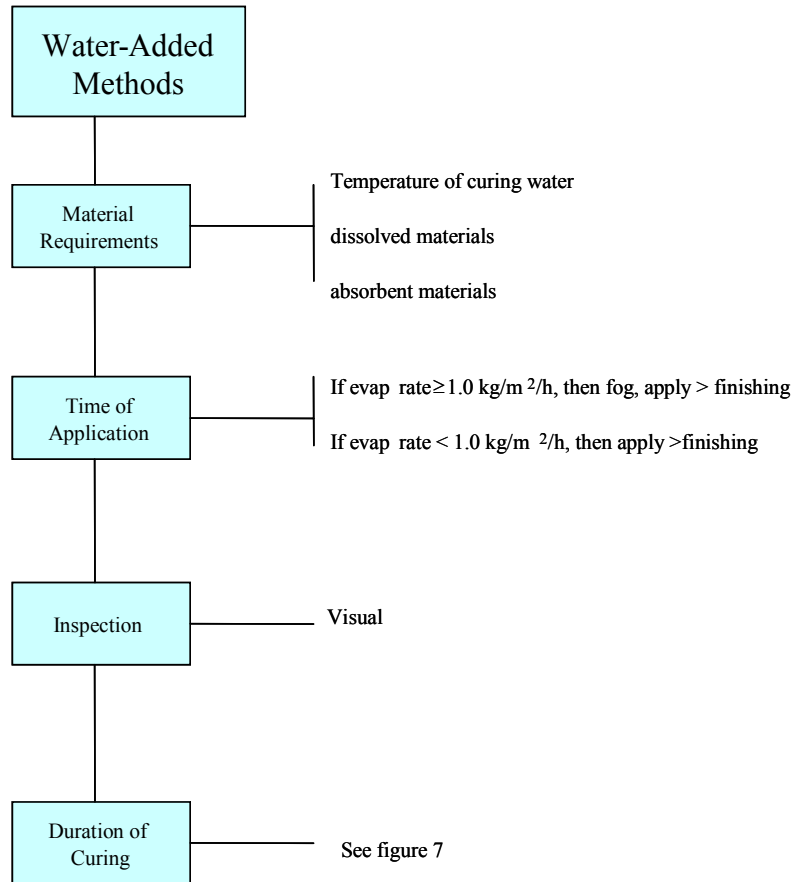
Water-Added Methods

Material Requirements

Temperature of curing water

dissolved materials

absorbent materials

Time of Application

If evap rate $\geq$ 1.0 kg/m $^2$/h, then fog, apply > finishing

If evap rate < 1.0 kg/m $^2$/h, then apply >finishing

Inspection

Visual

Duration of Curing

See figure 7